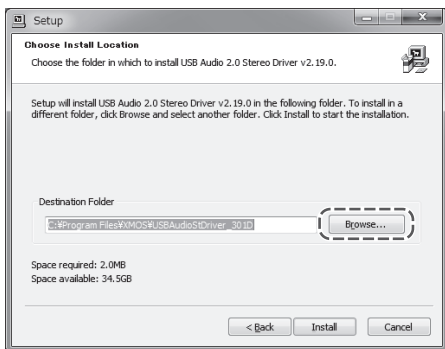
Setup

Choose Install Location

Choose the folder in which to install USB Audio 2.0 Stereo Driver v2.19.0.

Setup will install USB Audio 2.0 Stereo Driver v2.19.0 in the following folder. To install in a different folder, click Browse and select another folder. Click Install to start the installation.

Destination Folder

C:¥Program Files¥XMOS¥USBAudioStDriver_301D

Browse...

Space required: 2.0MB
Space available: 34.5GB

< Back

Install

Cancel